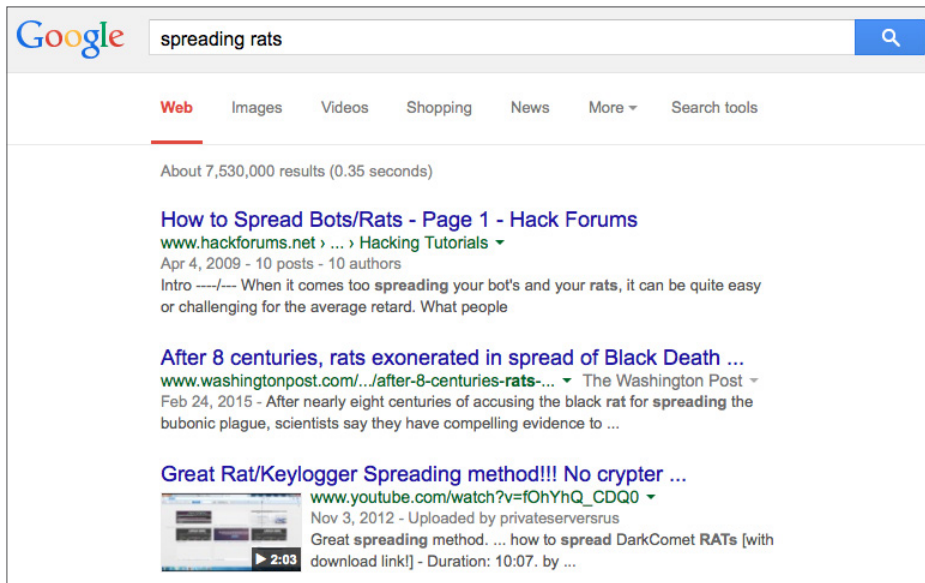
Google

spreading rats

Web Images Videos Shopping News More ▾ Search tools

About 7,530,000 results (0.35 seconds)

How to Spread Bots/Rats - Page 1 - Hack Forums
www.hackforums.net › ... › Hacking Tutorials ▾
Apr 4, 2009 - 10 posts - 10 authors
Intro ----/--- When it comes too spreading your bot's and your rats, it can be quite easy or challenging for the average retard. What people

After 8 centuries, rats exonerated in spread of Black Death ...
www.washingtonpost.com/.../after-8-centuries-rats-... ▾ The Washington Post ▾
Feb 24, 2015 - After nearly eight centuries of accusing the black rat for spreading the bubonic plague, scientists say they have compelling evidence to ...

Great Rat/Keylogger Spreading method!!! No crypter ...
www.youtube.com/watch?v=fOhYhQ_CDQ0 ▾
Nov 3, 2012 - Uploaded by privateserversrus
Great spreading method. ... how to spread DarkComet RATs [with download link!] - Duration: 10:07. by ...
▶ 2:03